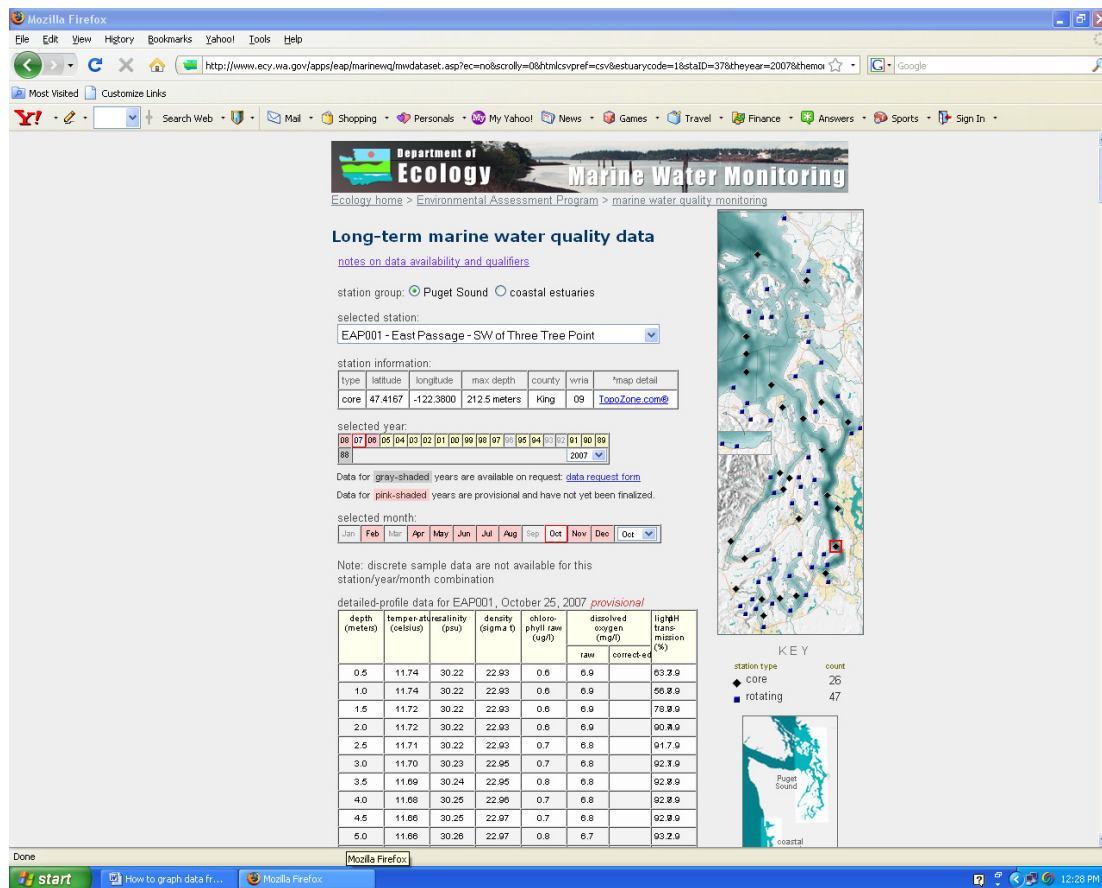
Mozilla Firefox

File Edit View History Bookmarks Yahoo! Tools Help

http://www.ecy.wa.gov/apps/eap/marinewq/mwdataset.asp?ec=no&scrolly=0&htmlcsvpref=csv&estuarycode=1&staID=37&theyear=2007&themo

Google

Most Visited Customize Links

Search Web Mail Shopping Personals My Yahoo! News Games Travel Finance Answers Sports Sign In

Department of Ecology Marine Water Monitoring

Ecology home > Environmental Assessment Program > marine water quality monitoring

Long-term marine water quality data

notes on data availability and qualifiers

station group: Puget Sound coastal estuaries

selected station:

EAP001 - East Passage - SW of Three Tree Point

station information:

| type | latitude | longitude | max depth | county | wria | *map detail |
|---|---|---|---|---|---|---|
| core | 47.4167 | -122.3800 | 212.5 meters | King | 09 | TopoZone.com® |

selected year:

08 07 06 05 04 03 02 01 00 99 98 97 96 95 94 93 92 91 90 89 88 2007

Data for gray-shaded years are available on request: data request form

Data for pink-shaded years are provisional and have not yet been finalized.

selected month:

Jan Feb Mar Apr May Jun Jul Aug Sep Oct Nov Dec Oct

Note: discrete sample data are not available for this station/year/month combination

detailed-profile data for EAP001, October 25, 2007 provisional

| depth (meters) | temper-ature (celsius) | salinity (psu) | density (sigma t) | chloro-phyll raw (ug/l) | dissolved oxygen (mg/l) raw | dissolved oxygen (mg/l) correct-ed | light trans-mission (%) |
|---|---|---|---|---|---|---|---|
| 0.5 | 11.74 | 30.22 | 22.93 | 0.6 | 6.9 | | 63.2.9 |
| 1.0 | 11.74 | 30.22 | 22.93 | 0.6 | 6.9 | | 56.8.9 |
| 1.5 | 11.72 | 30.22 | 22.93 | 0.6 | 6.9 | | 78.9.9 |
| 2.0 | 11.72 | 30.22 | 22.93 | 0.6 | 6.9 | | 90.4.9 |
| 2.5 | 11.71 | 30.22 | 22.93 | 0.7 | 6.8 | | 91.7.9 |
| 3.0 | 11.70 | 30.23 | 22.95 | 0.7 | 6.8 | | 92.1.9 |
| 3.5 | 11.69 | 30.24 | 22.95 | 0.8 | 6.8 | | 92.8.9 |
| 4.0 | 11.68 | 30.25 | 22.96 | 0.7 | 6.8 | | 92.8.9 |
| 4.5 | 11.66 | 30.25 | 22.97 | 0.7 | 6.8 | | 92.9.9 |
| 5.0 | 11.66 | 30.26 | 22.97 | 0.8 | 6.7 | | 93.2.9 |

KEY
station type count
core 26
rotating 47

Puget Sound
coastal

Done
Mozilla Firefox

start How to graph data fr... Mozilla Firefox 12:28 PM